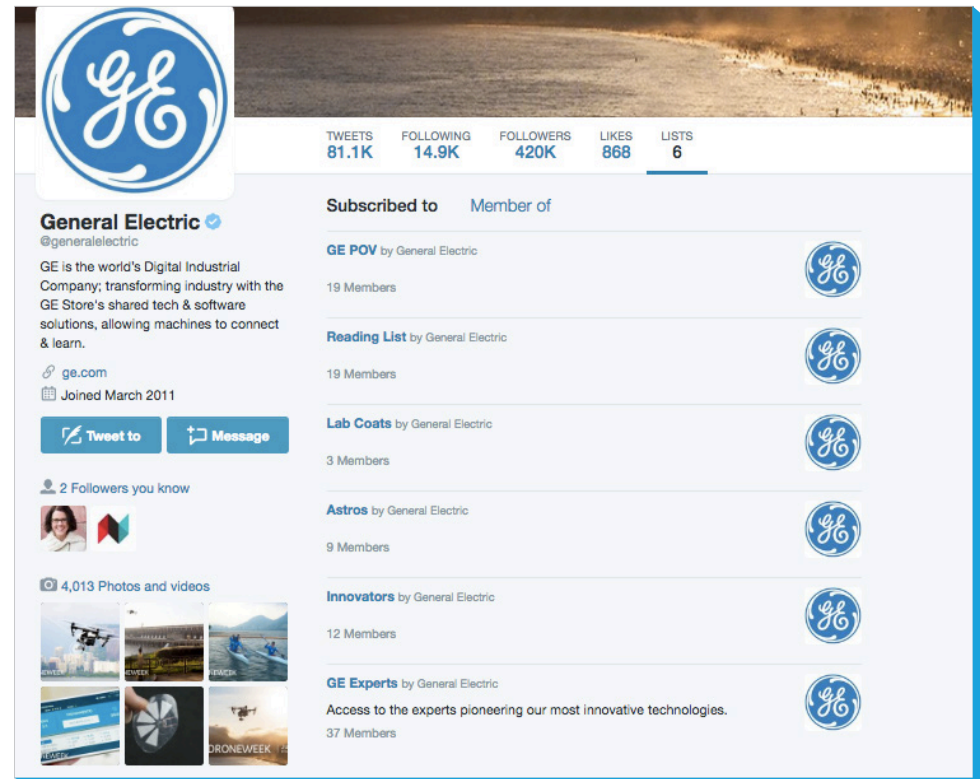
GE

| TWEETS | FOLLOWING | FOLLOWERS | LIKES | LISTS |
|---|---|---|---|---|
| 81.1K | 14.9K | 420K | 868 | 6 |

General Electric
@generalelectric

GE is the world's Digital Industrial Company; transforming industry with the GE Store's shared tech & software solutions, allowing machines to connect & learn.

ge.com
Joined March 2011

Tweet to
Message

2 Followers you know

4,013 Photos and videos

Subscribed to    Member of

GE POV by General Electric
19 Members

Reading List by General Electric
19 Members

Lab Coats by General Electric
3 Members

Astros by General Electric
9 Members

Innovators by General Electric
12 Members

GE Experts by General Electric
Access to the experts pioneering our most innovative technologies.
37 Members